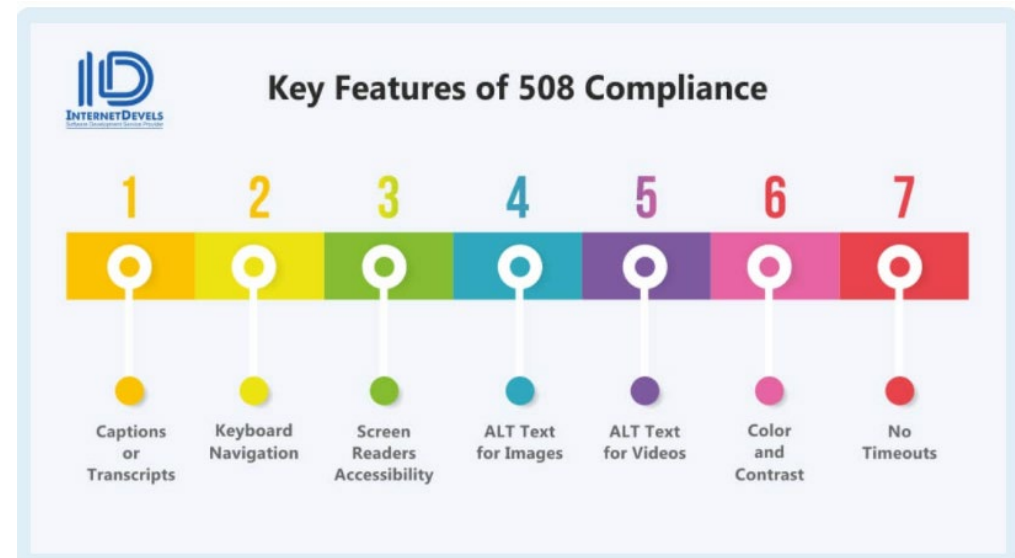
ID
INTERNETDEVELS
Software Development Services Provider

Key Features of 508 Compliance

1
Captions or Transcripts

2
Keyboard Navigation

3
Screen Readers Accessibility

4
ALT Text for Images

5
ALT Text for Videos

6
Color and Contrast

7
No Timeouts